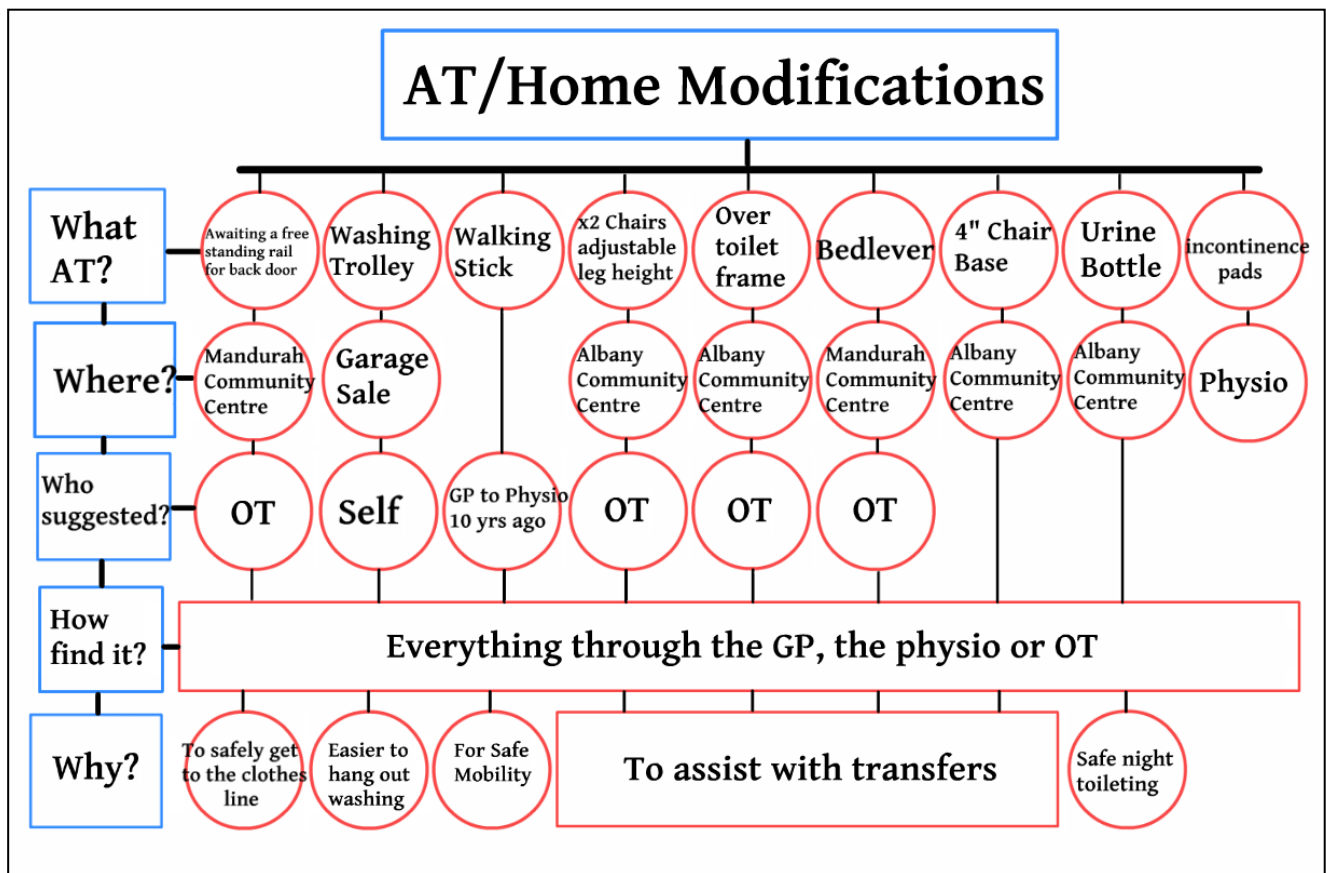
AT/Home Modifications

What AT?

Awaiting a free standing rail for back door

Washing Trolley

Walking Stick

x2 Chairs adjustable leg height

Over toilet frame

Bedlever

4" Chair Base

Urine Bottle

incontinence pads

Where?

Mandurah Community Centre

Garage Sale

Albany Community Centre

Albany Community Centre

Mandurah Community Centre

Albany Community Centre

Albany Community Centre

Physio

Who suggested?

OT

Self

GP to Physio 10 yrs ago

OT

OT

OT

How find it?

Everything through the GP, the physio or OT

Why?

To safely get to the clothes line

Easier to hang out washing

For Safe Mobility

To assist with transfers

Safe night toileting